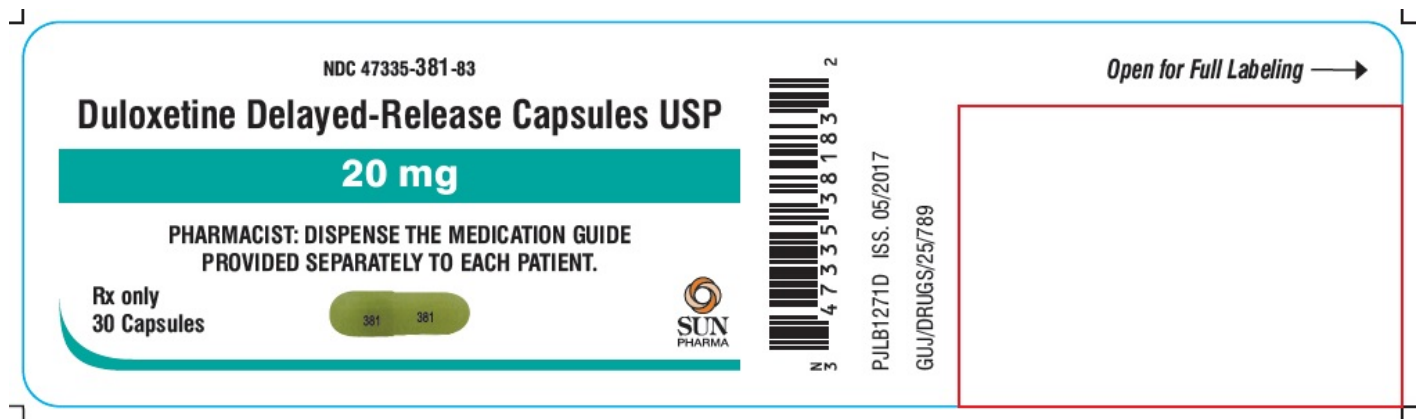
NDC 47335-381-83

Duloxetine Delayed-Release Capsules USP

20 mg

PHARMACIST: DISPENSE THE MEDICATION GUIDE PROVIDED SEPARATELY TO EACH PATIENT.

Rx only
30 Capsules

381 381

SUN PHARMA

N 3 47335 38183 2

PJLB1271D ISS. 05/2017

GUJ/DRUGS/25/789

Open for Full Labeling